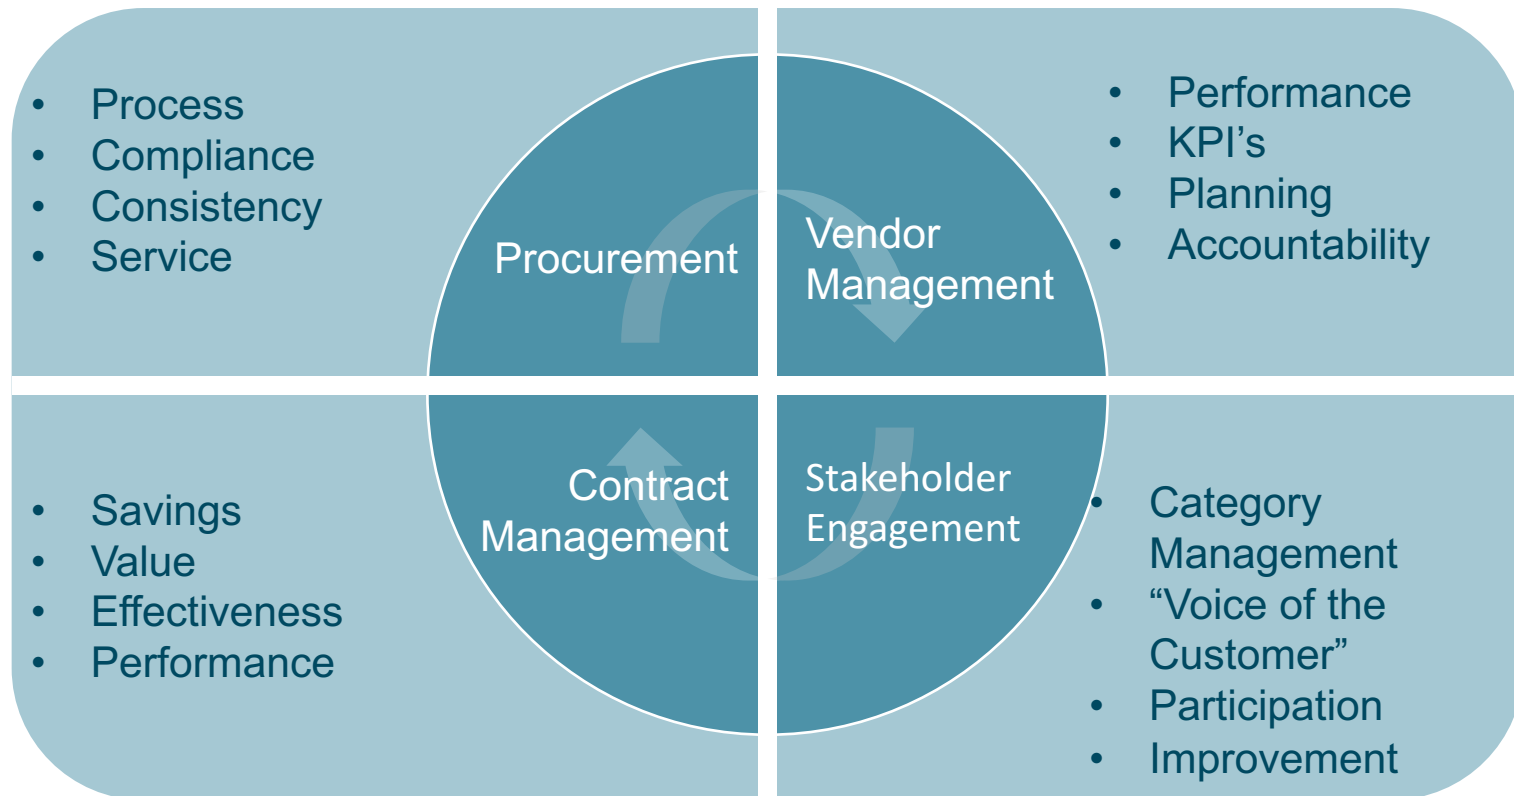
- Process
- Compliance
- Consistency
- Service

Procurement

Vendor Management

- Performance
- KPI’s
- Planning
- Accountability

- Savings
- Value
- Effectiveness
- Performance

Contract Management

Stakeholder Engagement

- Category Management
- “Voice of the Customer”
- Participation
- Improvement